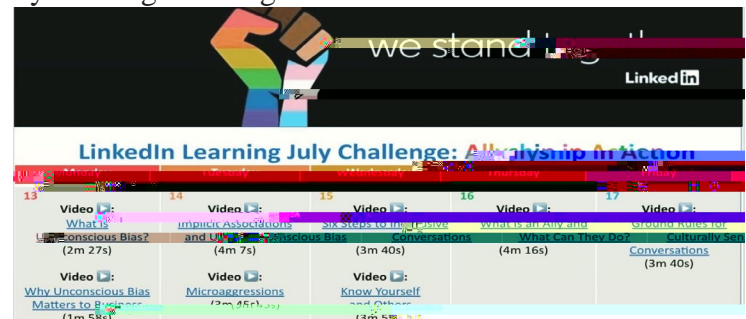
we stand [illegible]

LinkedIn

LinkedIn Learning July Challenge: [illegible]

| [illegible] 13 | Tuesday 14 | Wednesday 15 | Thursday 16 | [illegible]day 17 |
|---|---|---|---|---|
| Video ▶: What is Unconscious Bias? (2m 27s) | Video ▶: Implicit Associations and U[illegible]nscious Bias (4m 7s) | Video ▶: Six Steps to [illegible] Conversations (3m 40s) | Video ▶: What is an Ally and What Can They Do? (4m 16s) | Video ▶: Ground Rules for Culturally Sen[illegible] Conversations (3m 40s) |
| Video ▶: Why Unconscious Bias Matters to Business (1m 58s) | Video ▶: Microaggressions (3m 45s) | Video ▶: Know Yourself and Others (3m 5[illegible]) | | |